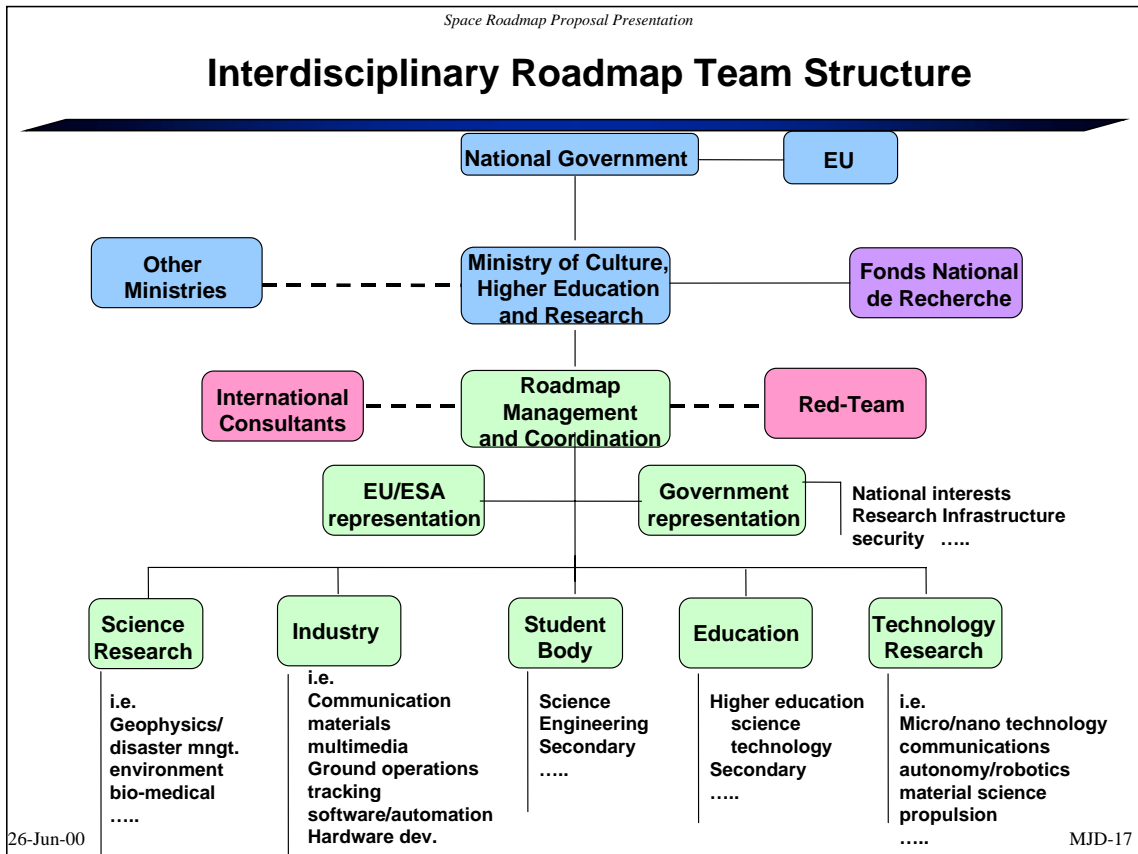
Space Roadmap Proposal Presentation

Interdisciplinary Roadmap Team Structure

National Government

EU

Other Ministries

Ministry of Culture, Higher Education and Research

Fonds National de Recherche

International Consultants

Roadmap Management and Coordination

Red-Team

EU/ESA representation

Government representation

National interests
Research Infrastructure
security …..

Science Research

i.e.
Geophysics/
disaster mngt.
environment
bio-medical
…..

Industry

i.e.
Communication
materials
multimedia
Ground operations
tracking
software/automation
Hardware dev.

Student Body

Science
Engineering
Secondary
…..

Education

Higher education
science
technology
Secondary
…..

Technology Research

i.e.
Micro/nano technology
communications
autonomy/robotics
material science
propulsion
…..

26-Jun-00

MJD-17